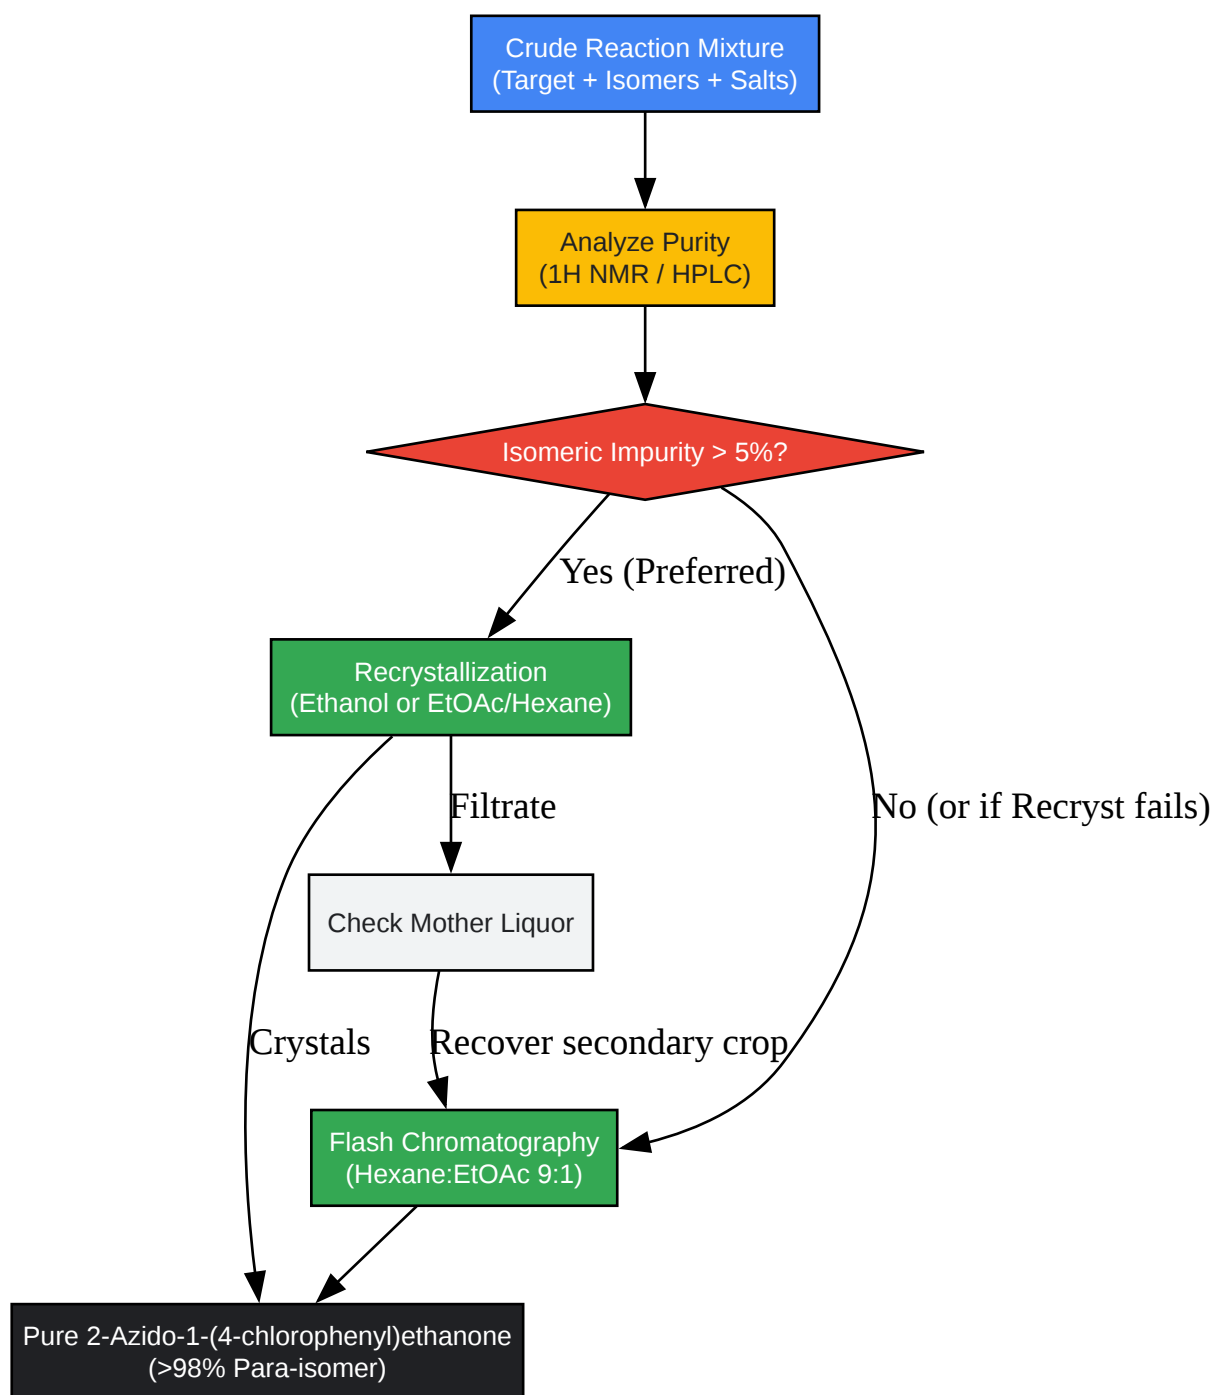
Crude Reaction Mixture
(Target + Isomers + Salts)

Analyze Purity
(1H NMR / HPLC)

Isomeric Impurity > 5%?

Yes (Preferred)

No (or if Recryst fails)

Recrystallization
(Ethanol or EtOAc/Hexane)

Filtrate

Check Mother Liquor

Crystals

Recover secondary crop

Flash Chromatography
(Hexane:EtOAc 9:1)

Pure 2-Azido-1-(4-chlorophenyl)ethanone
(>98% Para-isomer)